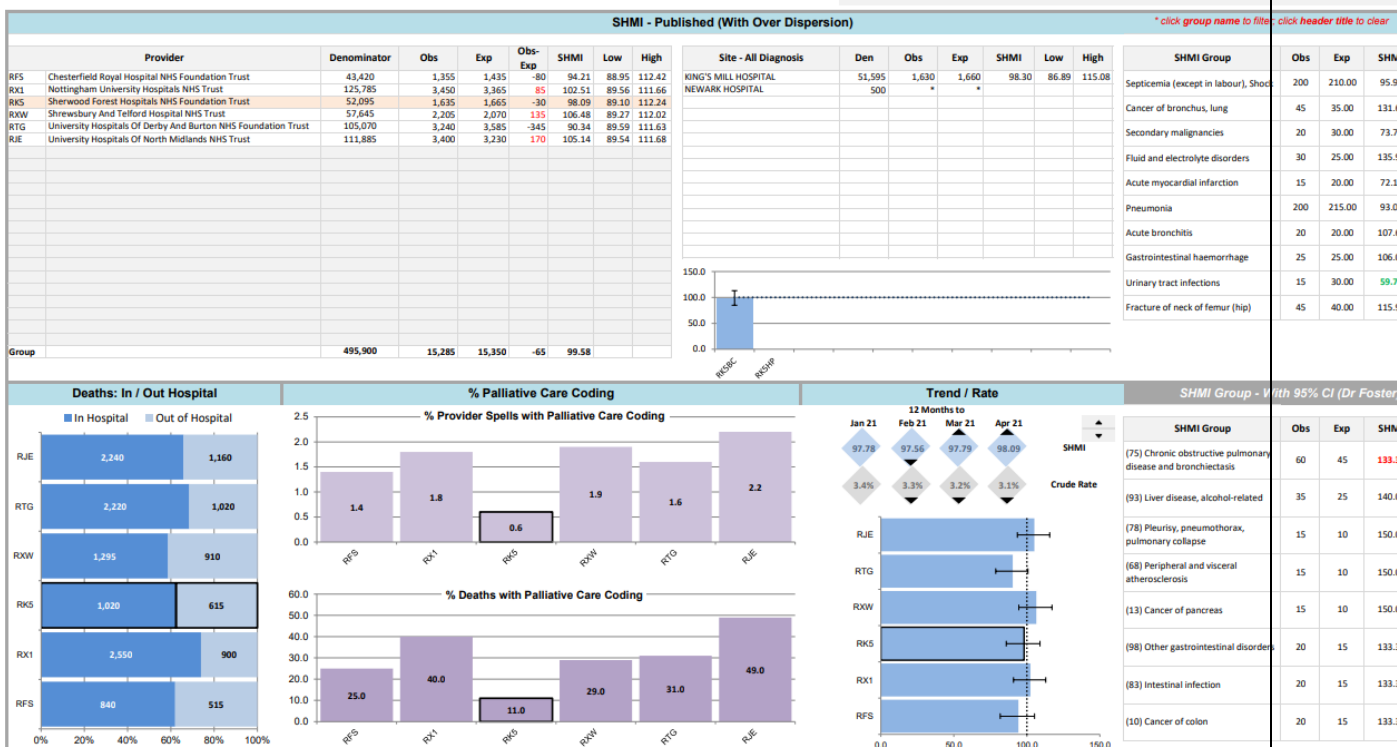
SHMI - Published (With Over Dispersion)

* click group name to filter; click header title to clear

| | Provider | Denominator | Obs | Exp | Obs-Exp | SHMI | Low | High |
|---|---|---|---|---|---|---|---|---|
| RFS | Chesterfield Royal Hospital NHS Foundation Trust | 43,420 | 1,355 | 1,435 | -80 | 94.21 | 88.95 | 112.42 |
| RX1 | Nottingham University Hospitals NHS Trust | 125,785 | 3,450 | 3,365 | 85 | 102.51 | 89.56 | 111.66 |
| RK5 | Sherwood Forest Hospitals NHS Foundation Trust | 52,095 | 1,635 | 1,665 | -30 | 98.09 | 89.10 | 112.24 |
| RXW | Shrewsbury And Telford Hospital NHS Trust | 57,645 | 2,205 | 2,070 | 135 | 106.48 | 89.27 | 112.02 |
| RTG | University Hospitals Of Derby And Burton NHS Foundation Trust | 105,070 | 3,240 | 3,585 | -345 | 90.34 | 89.59 | 111.63 |
| RJE | University Hospitals Of North Midlands NHS Trust | 111,885 | 3,400 | 3,230 | 170 | 105.14 | 89.54 | 111.68 |
| Group | | 495,900 | 15,285 | 15,350 | -65 | 99.58 | | |

| Site - All Diagnosis | Den | Obs | Exp | SHMI | Low | High |
|---|---|---|---|---|---|---|
| KING'S MILL HOSPITAL | 51,595 | 1,630 | 1,660 | 98.30 | 86.89 | 115.08 |
| NEWARK HOSPITAL | 500 | * | * | | | |

150.0
100.0
50.0
0.0
RK5BC
RK5HP

| SHMI Group | Obs | Exp | SHM |
|---|---|---|---|
| Septicemia (except in labour), Shock | 200 | 210.00 | 95.9 |
| Cancer of bronchus, lung | 45 | 35.00 | 131. |
| Secondary malignancies | 20 | 30.00 | 73.7 |
| Fluid and electrolyte disorders | 30 | 25.00 | 135. |
| Acute myocardial infarction | 15 | 20.00 | 72.1 |
| Pneumonia | 200 | 215.00 | 93.0 |
| Acute bronchitis | 20 | 20.00 | 107. |
| Gastrointestinal haemorrhage | 25 | 25.00 | 106. |
| Urinary tract infections | 15 | 30.00 | 59.7 |
| Fracture of neck of femur (hip) | 45 | 40.00 | 115. |

Deaths: In / Out Hospital

In Hospital  Out of Hospital

RJE 2,240 1,160
RTG 2,220 1,020
RXW 1,295 910
RK5 1,020 615
RX1 2,550 900
RFS 840 515

0% 20% 40% 60% 80% 100%

% Palliative Care Coding

% Provider Spells with Palliative Care Coding

2.5 2.0 1.5 1.0 0.5 0.0
RFS 1.4 RX1 1.8 RK5 0.6 RXW 1.9 RTG 1.6 RJE 2.2

% Deaths with Palliative Care Coding

60.0 50.0 40.0 30.0 20.0 10.0 0.0
RFS 25.0 RX1 40.0 RK5 11.0 RXW 29.0 RTG 31.0 RJE 49.0

Trend / Rate

12 Months to
Jan 21 Feb 21 Mar 21 Apr 21
97.78 97.56 97.79 98.09 SHMI
3.4% 3.3% 3.2% 3.1% Crude Rate

RJE
RTG
RXW
RK5
RX1
RFS

0.0 50.0 100.0 150.0

SHMI Group - With 95% CI (Dr Foster

| SHMI Group | Obs | Exp | SHM |
|---|---|---|---|
| (75) Chronic obstructive pulmonary disease and bronchiectasis | 60 | 45 | 133. |
| (93) Liver disease, alcohol-related | 35 | 25 | 140. |
| (78) Pleurisy, pneumothorax, pulmonary collapse | 15 | 10 | 150. |
| (68) Peripheral and visceral atherosclerosis | 15 | 10 | 150. |
| (13) Cancer of pancreas | 15 | 10 | 150. |
| (98) Other gastrointestinal disorders | 20 | 15 | 133. |
| (83) Intestinal infection | 20 | 15 | 133. |
| (10) Cancer of colon | 20 | 15 | 133. |